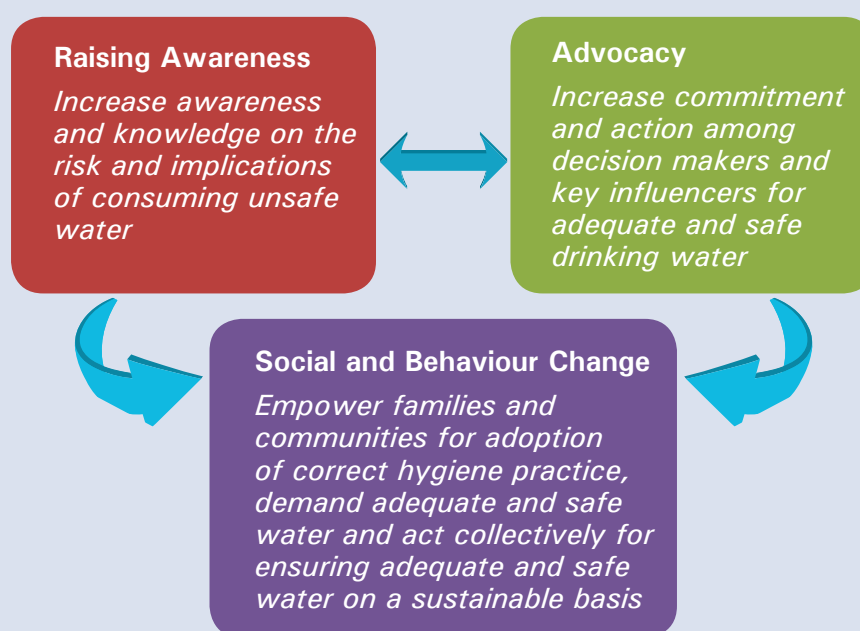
Raising Awareness

Increase awareness and knowledge on the risk and implications of consuming unsafe water

Advocacy

Increase commitment and action among decision makers and key influencers for adequate and safe drinking water

Social and Behaviour Change

Empower families and communities for adoption of correct hygiene practice, demand adequate and safe water and act collectively for ensuring adequate and safe water on a sustainable basis